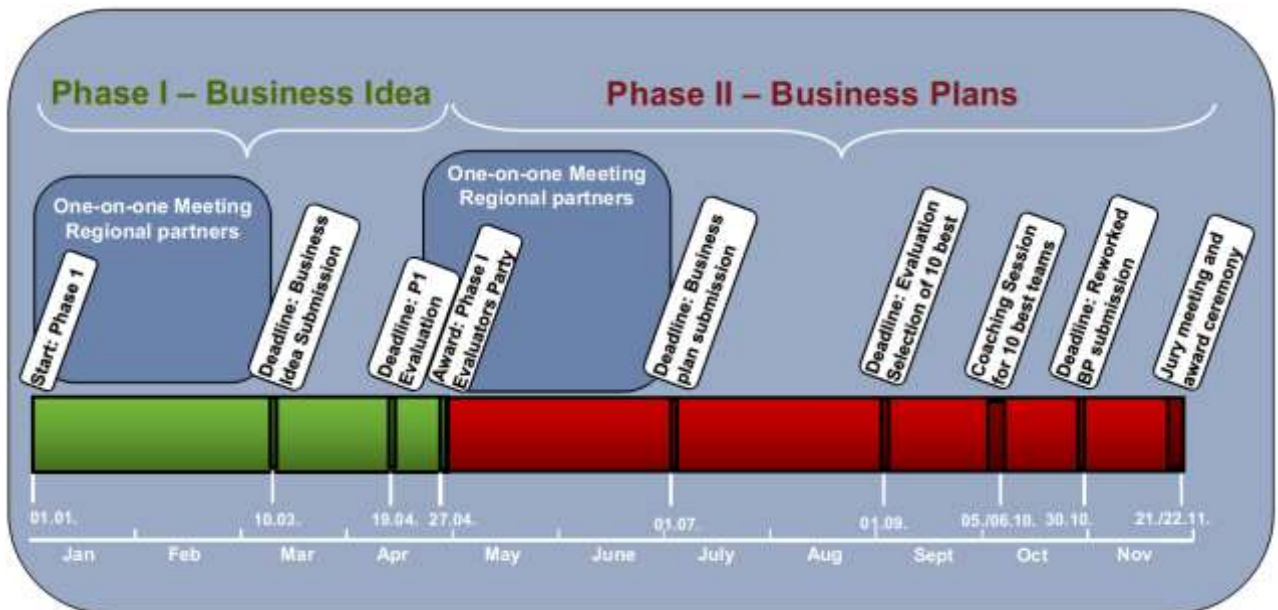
Phase I – Business Idea

Phase II – Business Plans

One-on-one Meeting Regional partners

Start: Phase 1

Deadline: Business Idea Submission

Deadline: P1 Evaluation

Award: Phase I Evaluators Party

One-on-one Meeting Regional partners

Deadline: Business plan submission

Deadline: Evaluation Selection of 10 best

Coaching Session for 10 best teams

Deadline: Reworked BP submission

Jury meeting and award ceremony

01.01.

10.03.

19.04.

27.04.

01.07.

01.09.

05./06.10.

30.10.

21./22.11.

Jan

Feb

Mar

Apr

May

June

July

Aug

Sept

Oct

Nov